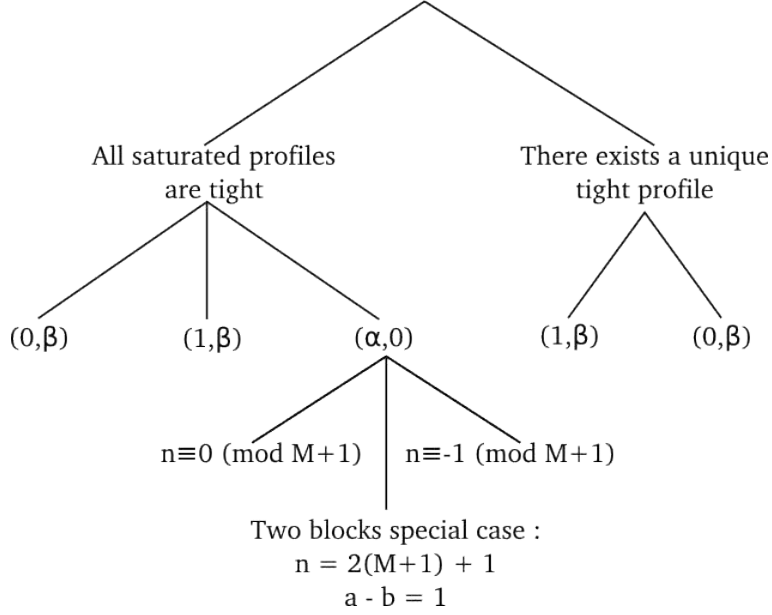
All saturated profiles are tight

There exists a unique tight profile

$(0,\beta)$

$(1,\beta)$

$(\alpha,0)$

$(1,\beta)$

$(0,\beta)$

$n\equiv 0 \pmod{M+1}$

$n\equiv -1 \pmod{M+1}$

Two blocks special case :
$n = 2(M+1) + 1$
$a - b = 1$